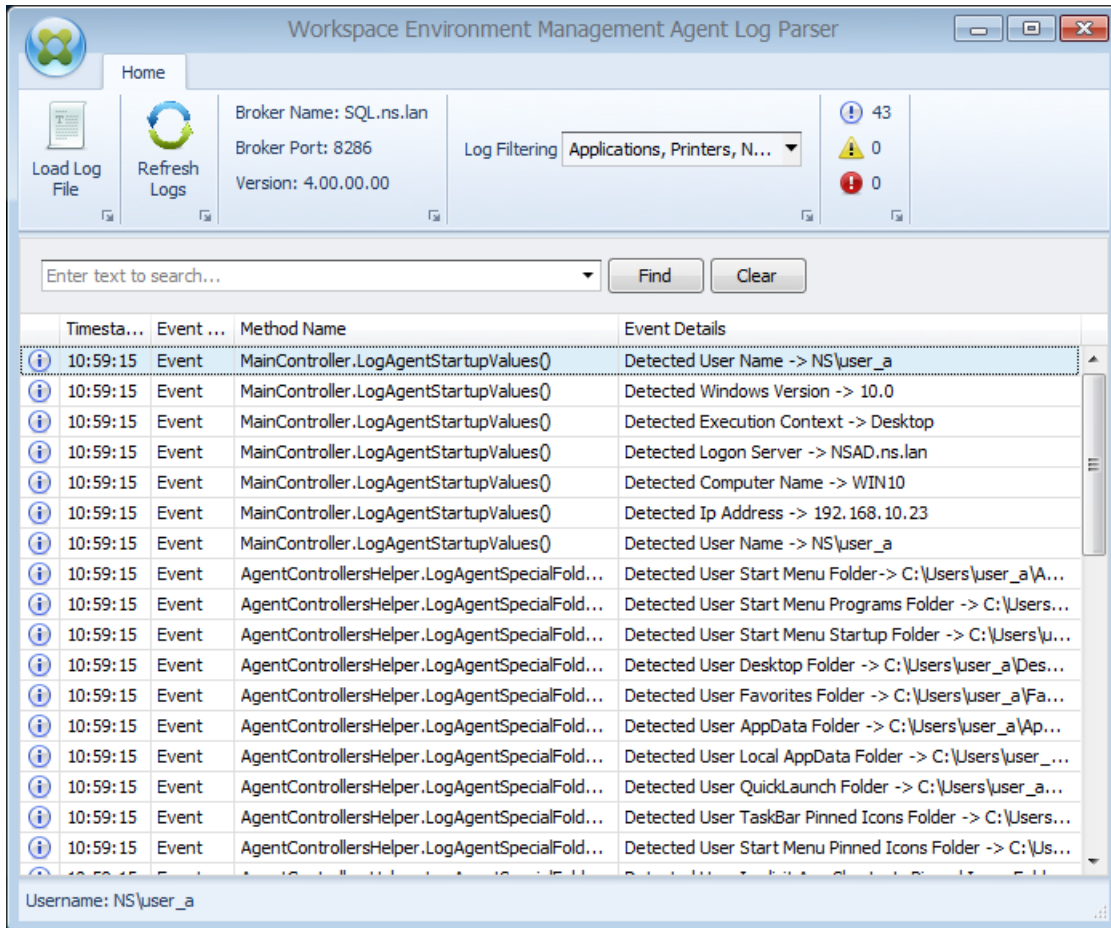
Workspace Environment Management Agent Log Parser

Home

Load Log File

Refresh Logs

Broker Name: SQL.ns.lan
Broker Port: 8286
Version: 4.00.00.00

Log Filtering Applications, Printers, N...

43
0
0

Enter text to search...

Find

Clear

| | Timesta... | Event ... | Method Name | Event Details |
|---|---|---|---|---|
| | 10:59:15 | Event | MainController.LogAgentStartupValues() | Detected User Name -> NS\user_a |
| | 10:59:15 | Event | MainController.LogAgentStartupValues() | Detected Windows Version -> 10.0 |
| | 10:59:15 | Event | MainController.LogAgentStartupValues() | Detected Execution Context -> Desktop |
| | 10:59:15 | Event | MainController.LogAgentStartupValues() | Detected Logon Server -> NSAD.ns.lan |
| | 10:59:15 | Event | MainController.LogAgentStartupValues() | Detected Computer Name -> WIN10 |
| | 10:59:15 | Event | MainController.LogAgentStartupValues() | Detected Ip Address -> 192.168.10.23 |
| | 10:59:15 | Event | MainController.LogAgentStartupValues() | Detected User Name -> NS\user_a |
| | 10:59:15 | Event | AgentControllersHelper.LogAgentSpecialFold... | Detected User Start Menu Folder-> C:\Users\user_a\A... |
| | 10:59:15 | Event | AgentControllersHelper.LogAgentSpecialFold... | Detected User Start Menu Programs Folder -> C:\Users... |
| | 10:59:15 | Event | AgentControllersHelper.LogAgentSpecialFold... | Detected User Start Menu Startup Folder -> C:\Users\u... |
| | 10:59:15 | Event | AgentControllersHelper.LogAgentSpecialFold... | Detected User Desktop Folder -> C:\Users\user_a\Des... |
| | 10:59:15 | Event | AgentControllersHelper.LogAgentSpecialFold... | Detected User Favorites Folder -> C:\Users\user_a\Fa... |
| | 10:59:15 | Event | AgentControllersHelper.LogAgentSpecialFold... | Detected User AppData Folder -> C:\Users\user_a\Ap... |
| | 10:59:15 | Event | AgentControllersHelper.LogAgentSpecialFold... | Detected User Local AppData Folder -> C:\Users\user_... |
| | 10:59:15 | Event | AgentControllersHelper.LogAgentSpecialFold... | Detected User QuickLaunch Folder -> C:\Users\user_a... |
| | 10:59:15 | Event | AgentControllersHelper.LogAgentSpecialFold... | Detected User TaskBar Pinned Icons Folder -> C:\Users... |
| | 10:59:15 | Event | AgentControllersHelper.LogAgentSpecialFold... | Detected User Start Menu Pinned Icons Folder -> C:\Us... |
| | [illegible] | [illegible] | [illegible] | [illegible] |

Username: NS\user_a